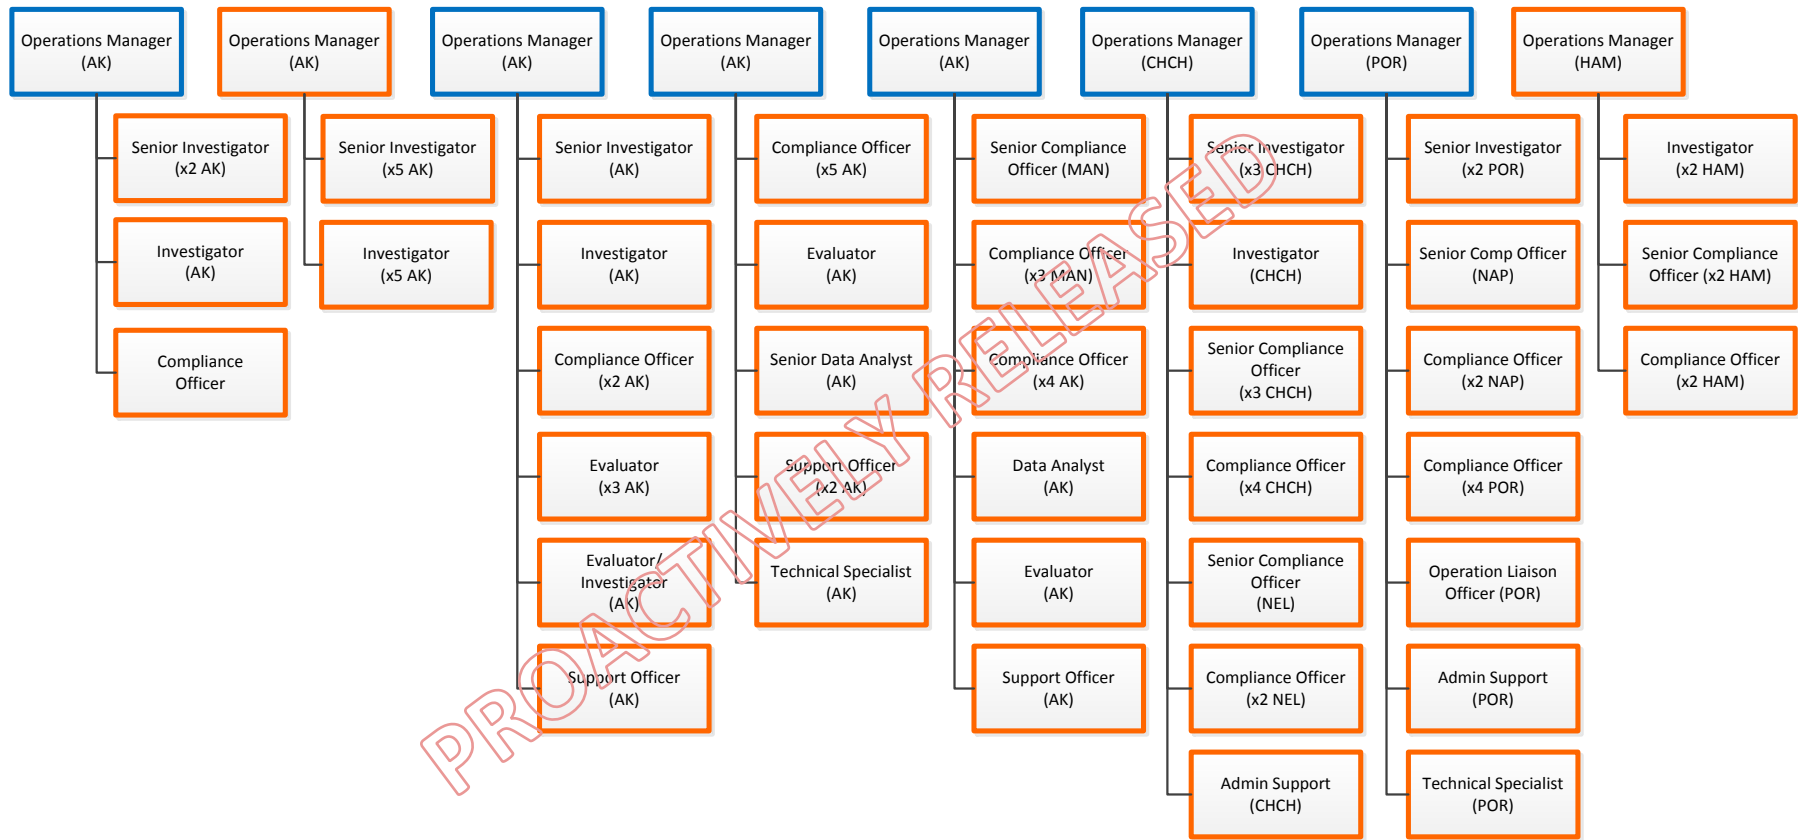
Operations Manager (AK)

Senior Investigator (x2 AK)

Investigator (AK)

Compliance Officer

Operations Manager (AK)

Senior Investigator (x5 AK)

Investigator (x5 AK)

Operations Manager (AK)

Senior Investigator (AK)

Investigator (AK)

Compliance Officer (x2 AK)

Evaluator (x3 AK)

Evaluator/ Investigator (AK)

Support Officer (AK)

Operations Manager (AK)

Compliance Officer (x5 AK)

Evaluator (AK)

Senior Data Analyst (AK)

Support Officer (x2 AK)

Technical Specialist (AK)

Operations Manager (AK)

Senior Compliance Officer (MAN)

Compliance Officer (x3 MAN)

Compliance Officer (x4 AK)

Data Analyst (AK)

Evaluator (AK)

Support Officer (AK)

Operations Manager (CHCH)

Senior Investigator (x3 CHCH)

Investigator (CHCH)

Senior Compliance Officer (x3 CHCH)

Compliance Officer (x4 CHCH)

Senior Compliance Officer (NEL)

Compliance Officer (x2 NEL)

Admin Support (CHCH)

Operations Manager (POR)

Senior Investigator (x2 POR)

Senior Comp Officer (NAP)

Compliance Officer (x2 NAP)

Compliance Officer (x4 POR)

Operation Liaison Officer (POR)

Admin Support (POR)

Technical Specialist (POR)

Operations Manager (HAM)

Investigator (x2 HAM)

Senior Compliance Officer (x2 HAM)

Compliance Officer (x2 HAM)

PROACTIVELY RELEASED